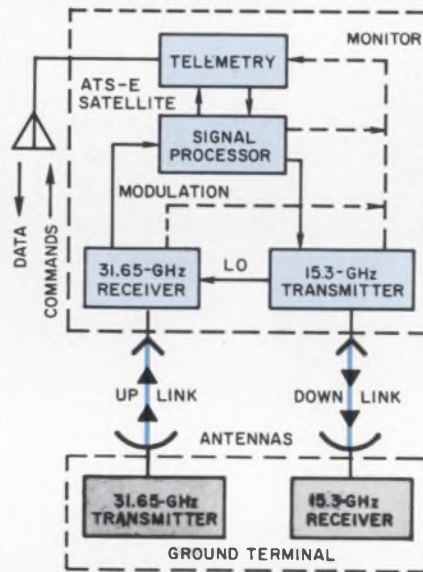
TELEMETRY

MONITOR

ATS-E SATELLITE

SIGNAL PROCESSOR

MODULATION

DATA

COMMANDS

31.65-GHz RECEIVER

LO

15.3-GHz TRANSMITTER

UP LINK

DOWN LINK

ANTENNAS

31.65-GHz TRANSMITTER

15.3-GHz RECEIVER

GROUND TERMINAL